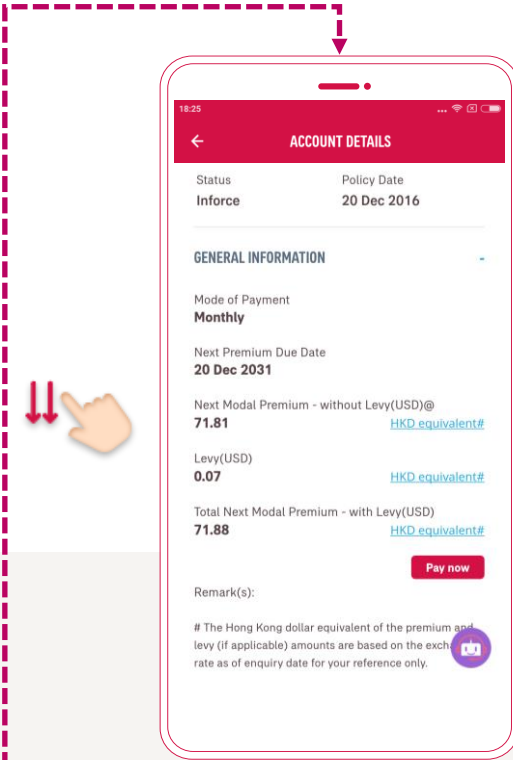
18:25

ACCOUNT DETAILS

Status
Inforce

Policy Date
20 Dec 2016

GENERAL INFORMATION

-

Mode of Payment
Monthly

Next Premium Due Date
20 Dec 2031

Next Modal Premium - without Levy(USD)@
71.81
HKD equivalent#

Levy(USD)
0.07
HKD equivalent#

Total Next Modal Premium - with Levy(USD)
71.88
HKD equivalent#

Pay now

Remark(s):

# The Hong Kong dollar equivalent of the premium and levy (if applicable) amounts are based on the exch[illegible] rate as of enquiry date for your reference only.